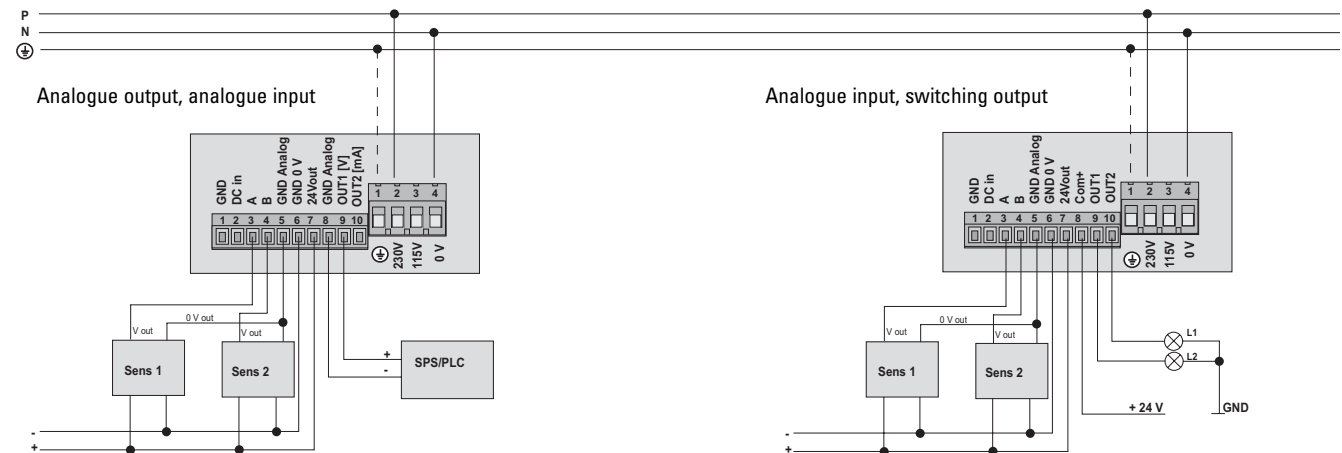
P
N
⏚

Analogue output, analogue input

GND
DC in
A
B
GND Analog
GND 0 V
24Vout
GND Analog
OUT1 [V]
OUT2 [mA]

1 2 3 4 5 6 7 8 9 10

1 2 3 4

⏚ 230V 115V 0 V

V out
0 V out
V out

Sens 1
Sens 2

+
-
SPS/PLC

-
+

Analogue input, switching output

GND
DC in
A
B
GND Analog
GND 0 V
24Vout
Com+
OUT1
OUT2

1 2 3 4 5 6 7 8 9 10

1 2 3 4

⏚ 230V 115V 0 V

V out
0 V out
V out

Sens 1
Sens 2

L1
L2

+ 24 V
GND

-
+